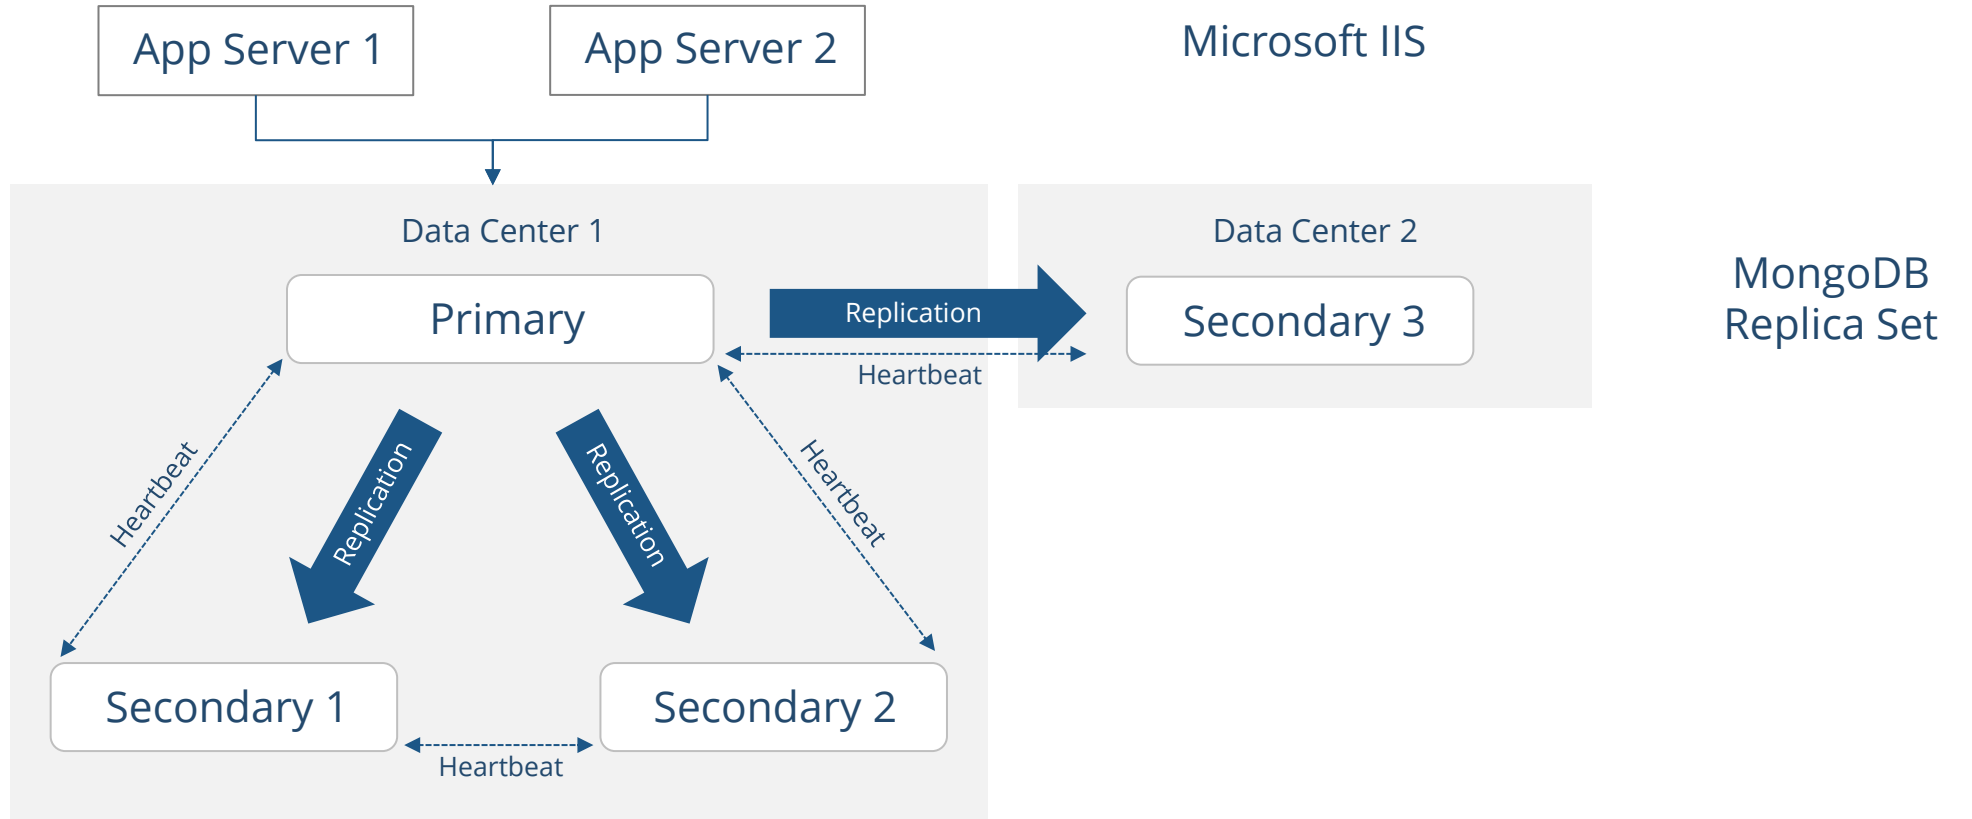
App Server 1

App Server 2

Microsoft IIS

Data Center 1

Primary

Replication

Heartbeat

Data Center 2

Secondary 3

MongoDB Replica Set

Heartbeat

Replication

Replication

Heartbeat

Secondary 1

Secondary 2

Heartbeat